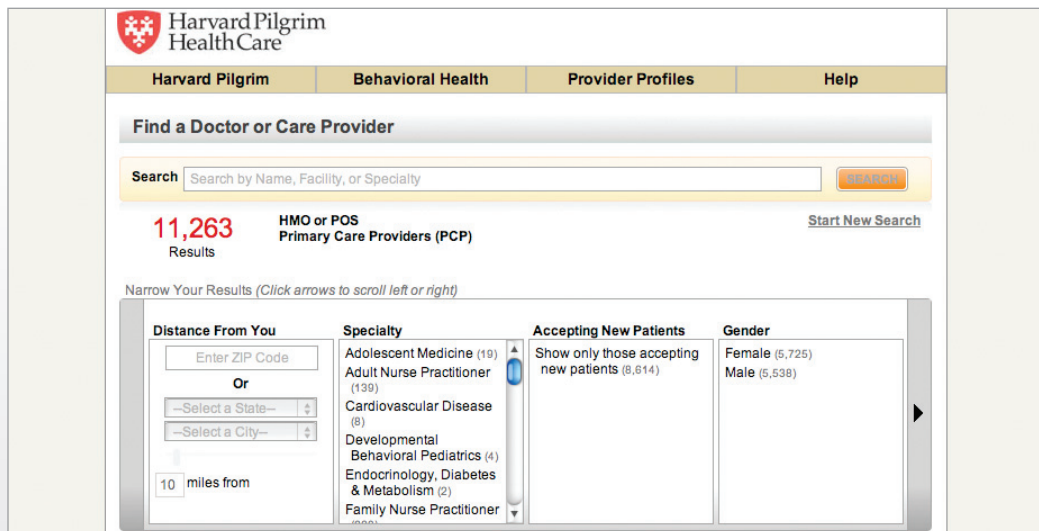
Harvard Pilgrim
HealthCare

Harvard Pilgrim | Behavioral Health | Provider Profiles | Help

Find a Doctor or Care Provider

Search Search by Name, Facility, or Specialty SEARCH

11,263
Results

HMO or POS
Primary Care Providers (PCP)

Start New Search

Narrow Your Results (Click arrows to scroll left or right)

Distance From You
Enter ZIP Code
Or
--Select a State--
--Select a City--
10 miles from

Specialty
Adolescent Medicine (19)
Adult Nurse Practitioner (139)
Cardiovascular Disease (8)
Developmental Behavioral Pediatrics (4)
Endocrinology, Diabetes & Metabolism (2)
Family Nurse Practitioner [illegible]

Accepting New Patients
Show only those accepting new patients (8,614)

Gender
Female (5,725)
Male (5,538)